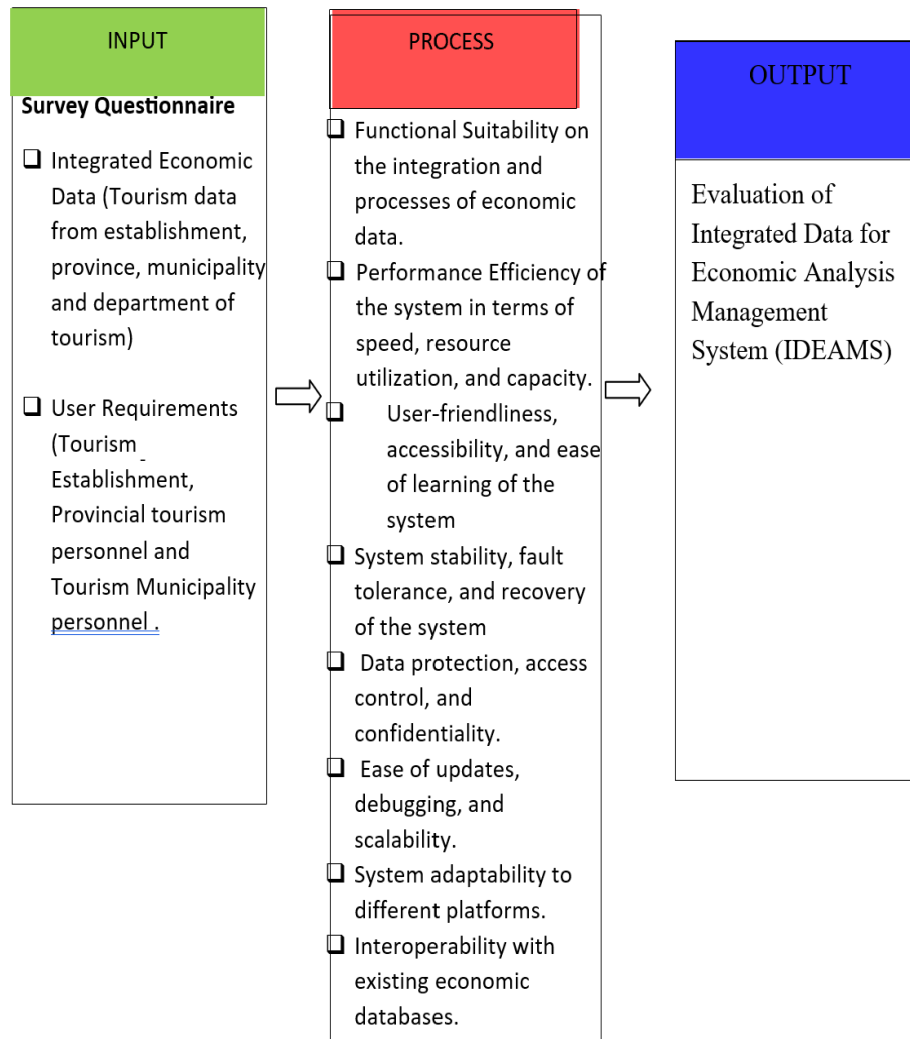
INPUT

Survey Questionnaire

❑ Integrated Economic Data (Tourism data from establishment, province, municipality and department of tourism)

❑ User Requirements (Tourism Establishment, Provincial tourism personnel and Tourism Municipality personnel .

PROCESS

❑ Functional Suitability on the integration and processes of economic data.

❑ Performance Efficiency of the system in terms of speed, resource utilization, and capacity.

❑ User-friendliness, accessibility, and ease of learning of the system

❑ System stability, fault tolerance, and recovery of the system

❑ Data protection, access control, and confidentiality.

❑ Ease of updates, debugging, and scalability.

❑ System adaptability to different platforms.

❑ Interoperability with existing economic databases.

OUTPUT

Evaluation of Integrated Data for Economic Analysis Management System (IDEAMS)